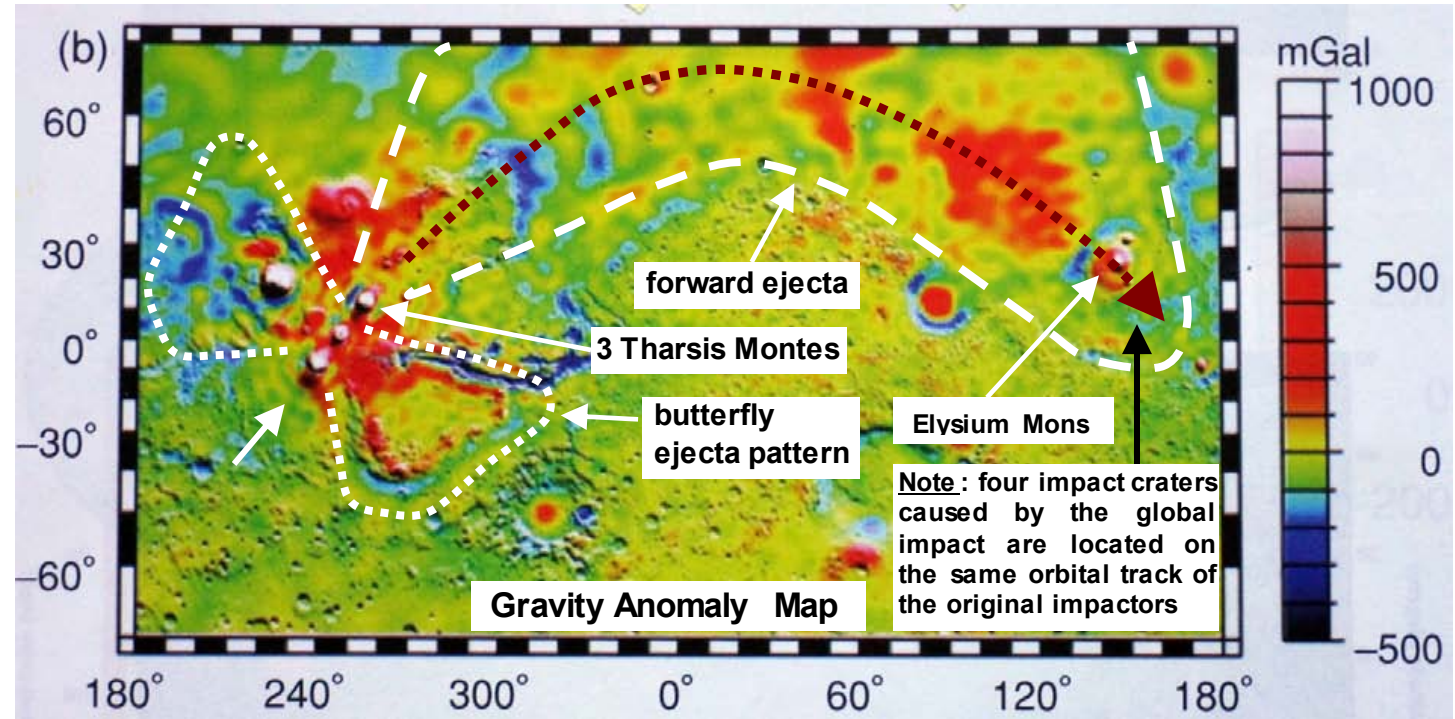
(b)

60°

30°

0°

−30°

−60°

180° 240° 300° 0° 60° 120° 180°

mGal

1000

500

0

−500

forward ejecta

3 Tharsis Montes

butterfly ejecta pattern

Elysium Mons

Note : four impact craters caused by the global impact are located on the same orbital track of the original impactors

Gravity Anomaly Map